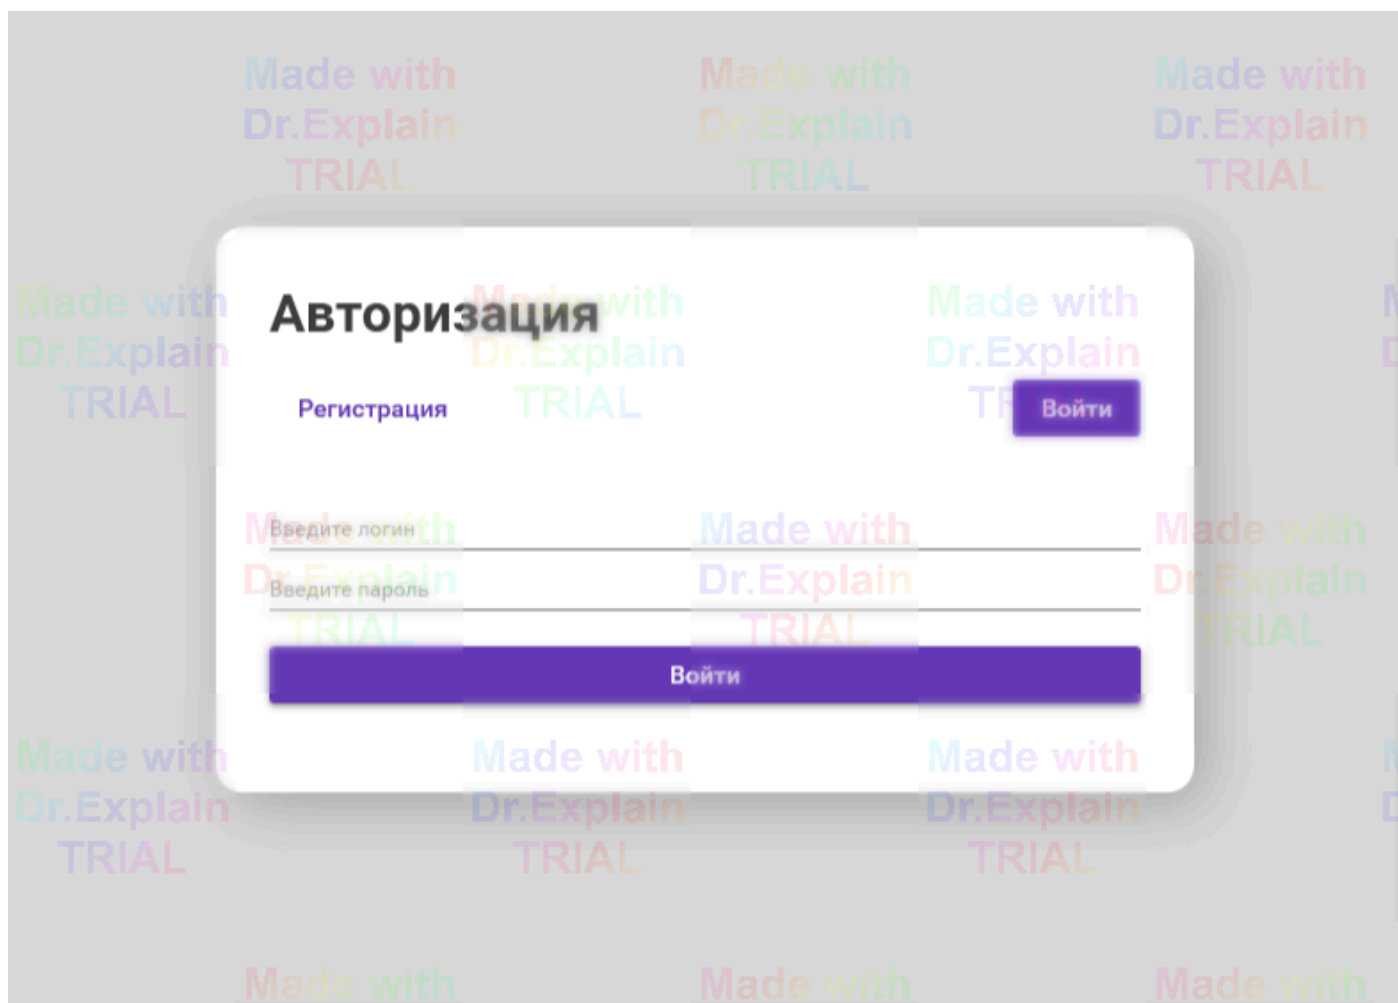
Made with Dr.Explain TRIAL

Made with Dr.Explain TRIAL

Made with Dr.Explain TRIAL

Авторизация

Регистрация

Войти

Введите логин

Введите пароль

Войти

Made with Dr.Explain TRIAL

Made with Dr.Explain TRIAL

Made with Dr.Explain TRIAL

Made with

Made with

Made with